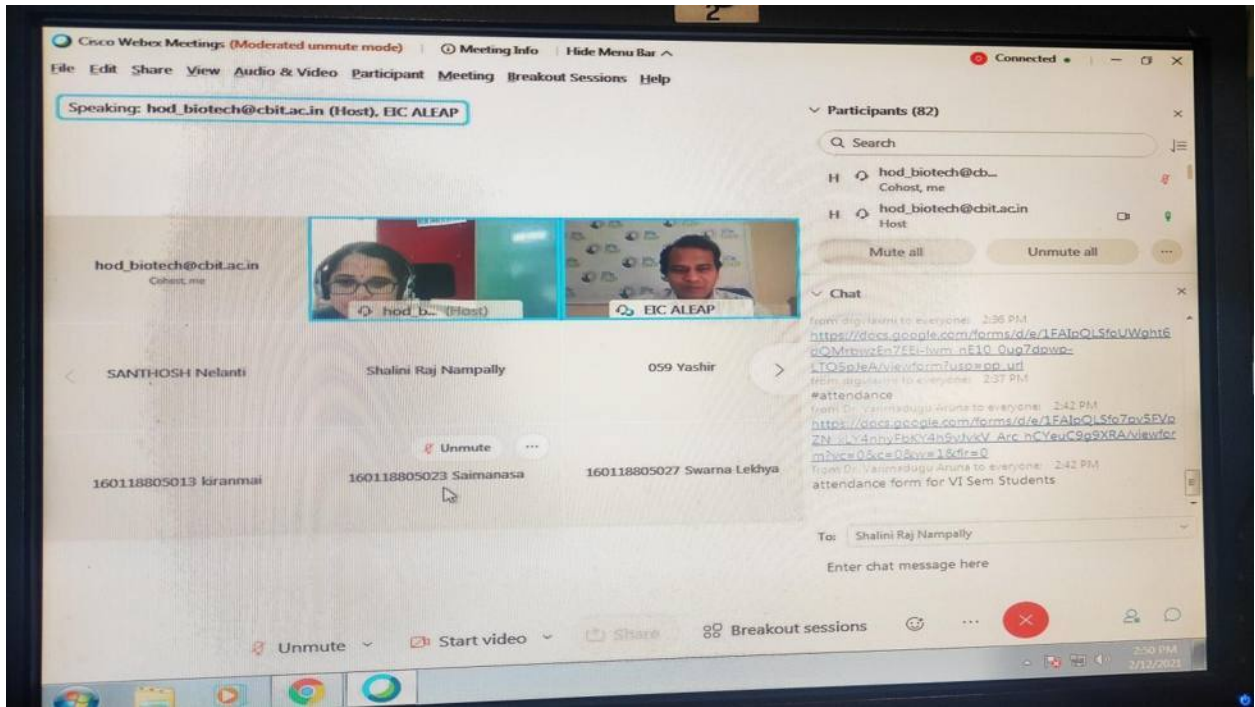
2

Cisco Webex Meetings (Moderated unmute mode) | Meeting Info | Hide Menu Bar ^

Connected •

File Edit Share View Audio & Video Participant Meeting Breakout Sessions Help

Speaking: hod_biotech@cbit.ac.in (Host), EIC ALEAP

hod_biotech@cbit.ac.in
Cohost, me

hod_b... (Host)

EIC ALEAP

SANTHOSH Nelanti

Shalini Raj Nampally

059 Yashir

Unmute

160118805013 kiranmai

160118805023 Saimanasa

160118805027 Swarna Lekhya

Participants (82)

Search

H hod_biotech@cb...
Cohost, me

H hod_biotech@cbit.ac.in
Host

Mute all

Unmute all

Chat

from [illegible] to everyone: 2:36 PM
https://docs.google.com/forms/d/e/1FAIpQLSfoUWght6pQMrbwzEn7EEi-lwm_nE10_0ug7dowp-LTO5pJeA/viewform?usp=pp_url
from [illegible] to everyone: 2:37 PM
#attendance
from Dr. Vanmadugu Aruna to everyone: 2:42 PM
https://docs.google.com/forms/d/e/1FAIpQLSfo7pv5FVpZN-iLY4nhyFbKY4h9vJvkV_Arc_hCYeuC9g9XRA/viewform?vc=0&c=0&w=1&flr=0
from Dr. Vanmadugu Aruna to everyone: 2:42 PM
attendance form for VI Sem Students

To: Shalini Raj Nampally

Enter chat message here

Unmute

Start video

Share

Breakout sessions

2:50 PM
2/12/2021